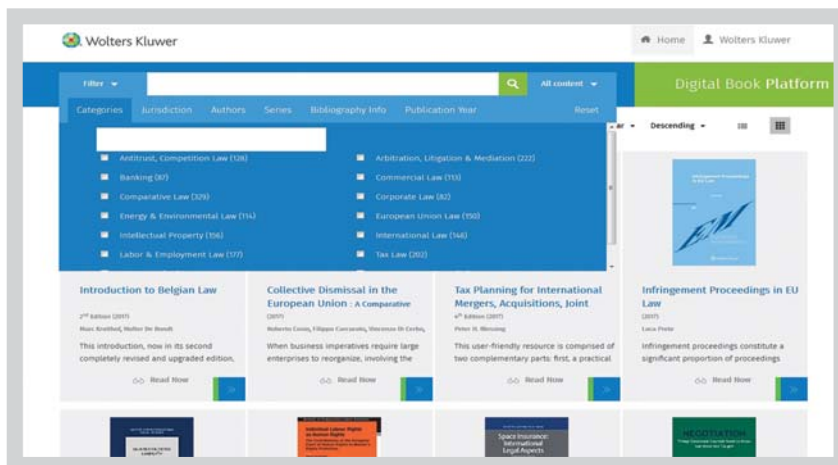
Wolters Kluwer

Home Wolters Kluwer

Filter

All content

Digital Book Platform

Categories Jurisdiction Authors Series Bibliography Info Publication Year Reset

Antitrust, Competition Law (128)
Banking (67)
Comparative Law (329)
Energy & Environmental Law (114)
Intellectual Property (156)
Labor & Employment Law (177)

Arbitration, Litigation & Mediation (222)
Commercial Law (113)
Corporate Law (82)
European Union Law (150)
International Law (146)
Tax Law (202)

ar Descending

Introduction to Belgian Law
2nd Edition (2017)
Marc Kruithof, Walter De Bondt
This introduction, now in its second completely revised and upgraded edition,
Read Now

Collective Dismissal in the European Union : A Comparative
(2017)
Roberto Cosio, Filippo Curcuruto, Vincenzo Di Cerbo,
When business imperatives require large enterprises to reorganize, involving the
Read Now

Tax Planning for International Mergers, Acquisitions, Joint
4th Edition (2017)
Peter H. Blessing
This user-friendly resource is comprised of two complementary parts: first, a practical
Read Now

Infringement Proceedings in EU Law
(2017)
Luca Prete
Infringement proceedings constitute a significant proportion of proceedings
Read Now

Space Insurance: International Legal Aspects

NEGOTIATION